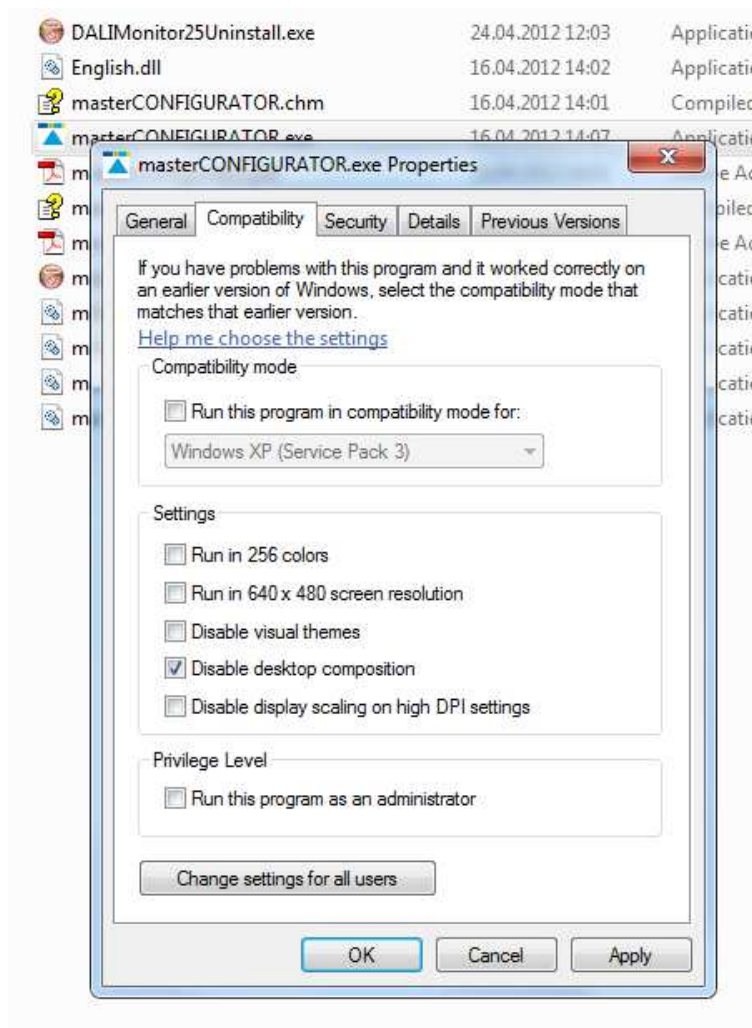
DALIMonitor25Uninstall.exe 24.04.2012 12:03 Applicati
English.dll 16.04.2012 14:02 Applicati
masterCONFIGURATOR.chm 16.04.2012 14:01 Compiled
masterCONFIGURATOR.exe 16.04.2012 14:07 Applicati
m e Ac
m piled
m e Ac
m catio
m catio
m catio
m catio
m catio

masterCONFIGURATOR.exe Properties

General | Compatibility | Security | Details | Previous Versions

If you have problems with this program and it worked correctly on an earlier version of Windows, select the compatibility mode that matches that earlier version.

Help me choose the settings

Compatibility mode

Run this program in compatibility mode for:

Windows XP (Service Pack 3)

Settings

Run in 256 colors

Run in 640 x 480 screen resolution

Disable visual themes

Disable desktop composition

Disable display scaling on high DPI settings

Privilege Level

Run this program as an administrator

Change settings for all users

OK Cancel Apply